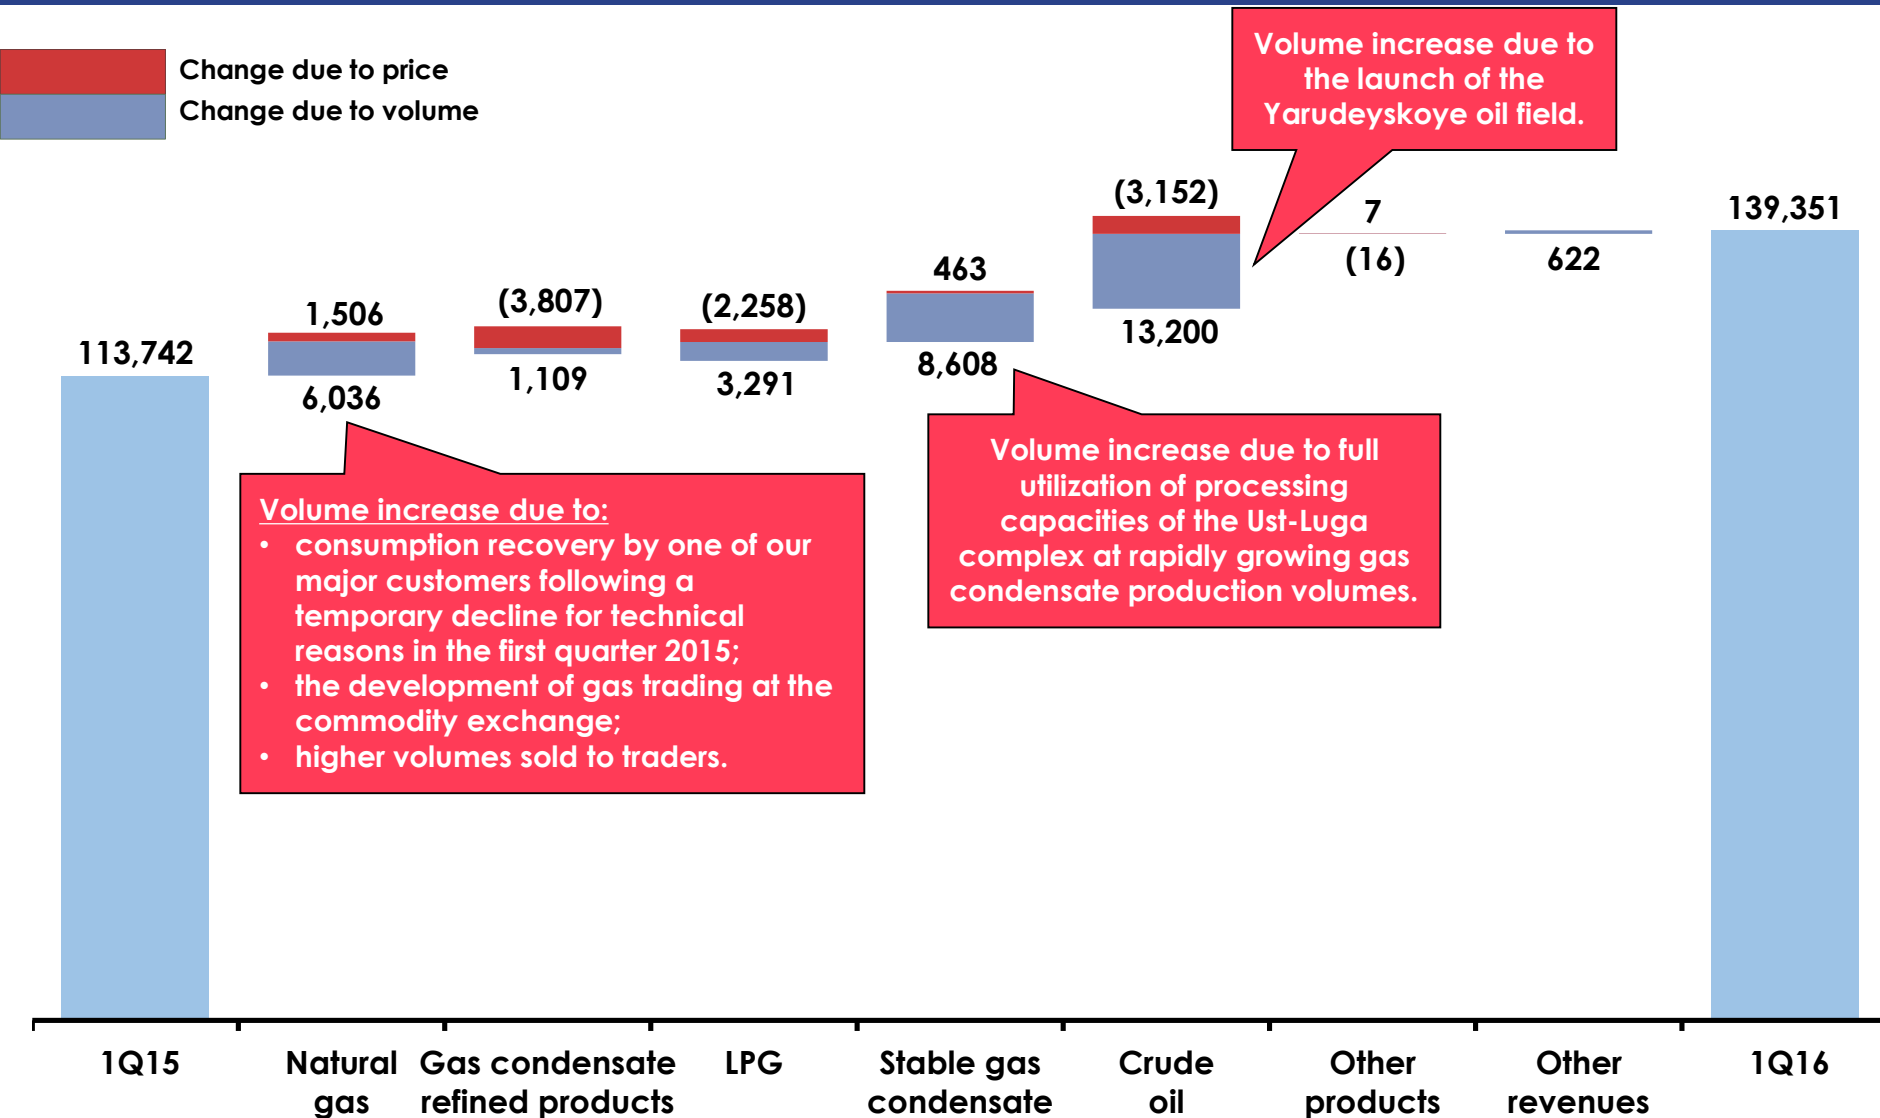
Change due to price
Change due to volume

Volume increase due to the launch of the Yarudeyskoye oil field.

113,742

1,506
6,036

(3,807)
1,109

(2,258)
3,291

463
8,608

(3,152)
13,200

7
(16)

622

139,351

Volume increase due to:
• consumption recovery by one of our major customers following a temporary decline for technical reasons in the first quarter 2015;
• the development of gas trading at the commodity exchange;
• higher volumes sold to traders.

Volume increase due to full utilization of processing capacities of the Ust-Luga complex at rapidly growing gas condensate production volumes.

1Q15
Natural gas
Gas condensate refined products
LPG
Stable gas condensate
Crude oil
Other products
Other revenues
1Q16